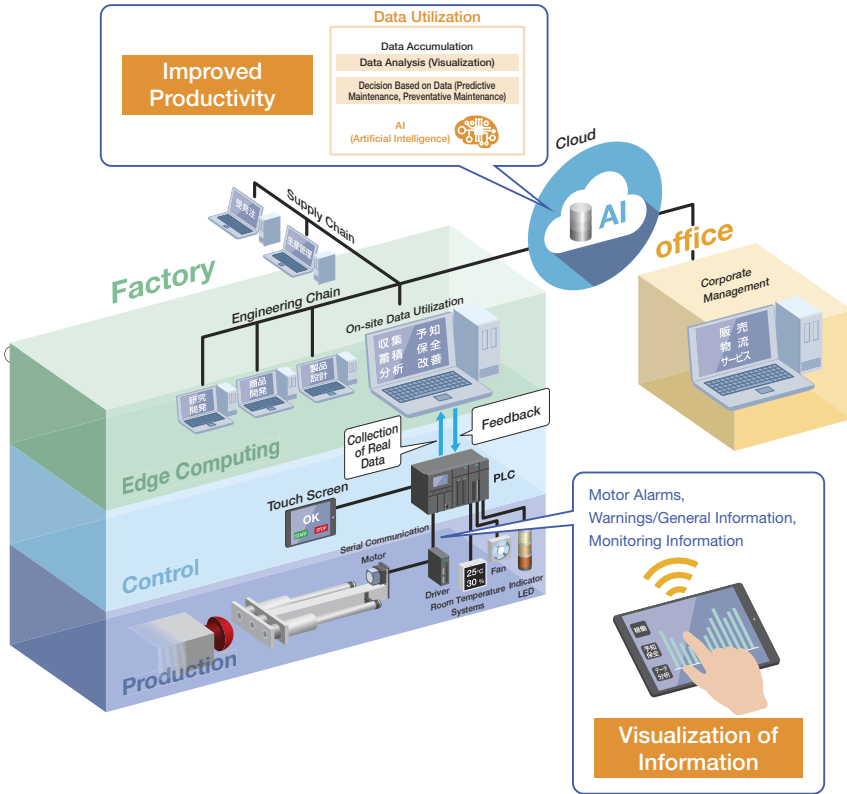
Data Utilization

Improved Productivity

Data Accumulation

Data Analysis (Visualization)

Decision Based on Data (Predictive Maintenance, Preventative Maintenance)

AI (Artificial Intelligence)

Cloud

AI

office

Corporate Management

販売
物流
サービス

Supply Chain

受発注

生産管理

Factory

Engineering Chain

On-site Data Utilization

収集 蓄積 分析

予知 保全 改善

研究開発

商品開発

製品設計

Collection of Real Data

Feedback

Edge Computing

PLC

Touch Screen

OK

START STOP

Serial Communication

Control

Motor

Driver

25°C
30%

Room Temperature Systems

Fan

Indicator LED

Production

Motor Alarms, Warnings/General Information, Monitoring Information

稼働

予知保全

データ分析

Visualization of Information